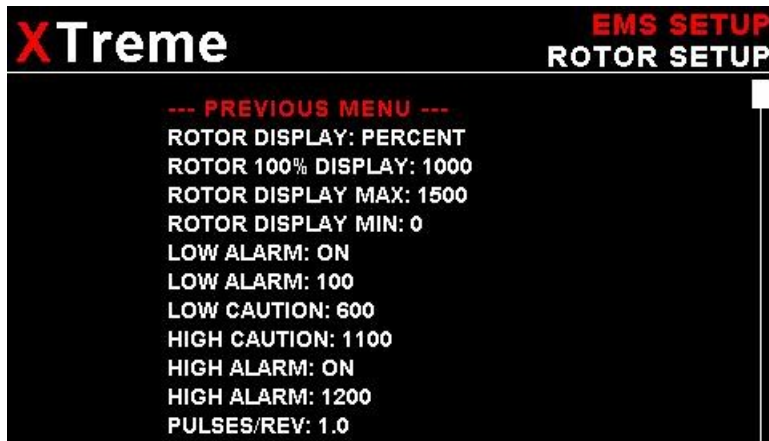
XTreme

EMS SETUP
ROTOR SETUP

--- PREVIOUS MENU ---
ROTOR DISPLAY: PERCENT
ROTOR 100% DISPLAY: 1000
ROTOR DISPLAY MAX: 1500
ROTOR DISPLAY MIN: 0
LOW ALARM: ON
LOW ALARM: 100
LOW CAUTION: 600
HIGH CAUTION: 1100
HIGH ALARM: ON
HIGH ALARM: 1200
PULSES/REV: 1.0